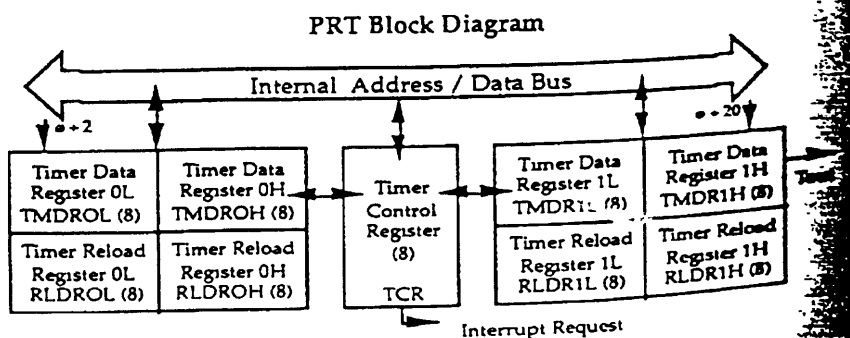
PRT Block Diagram

Internal Address / Data Bus

$\phi \div 2$

$\phi \div 20$

Timer Data Register 0L TMDROL (8)

Timer Data Register 0H TMDROH (8)

Timer Reload Register 0L RLDROL (8)

Timer Reload Register 0H RLDROH (8)

Timer Control Register (8)

TCR

Timer Data Register 1L TMDR1L (8)

Timer Data Register 1H TMDR1H (8)

Timer Reload Register 1L RLDR1L (8)

Timer Reload Register 1H RLDR1H (8)

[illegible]

Interrupt Request